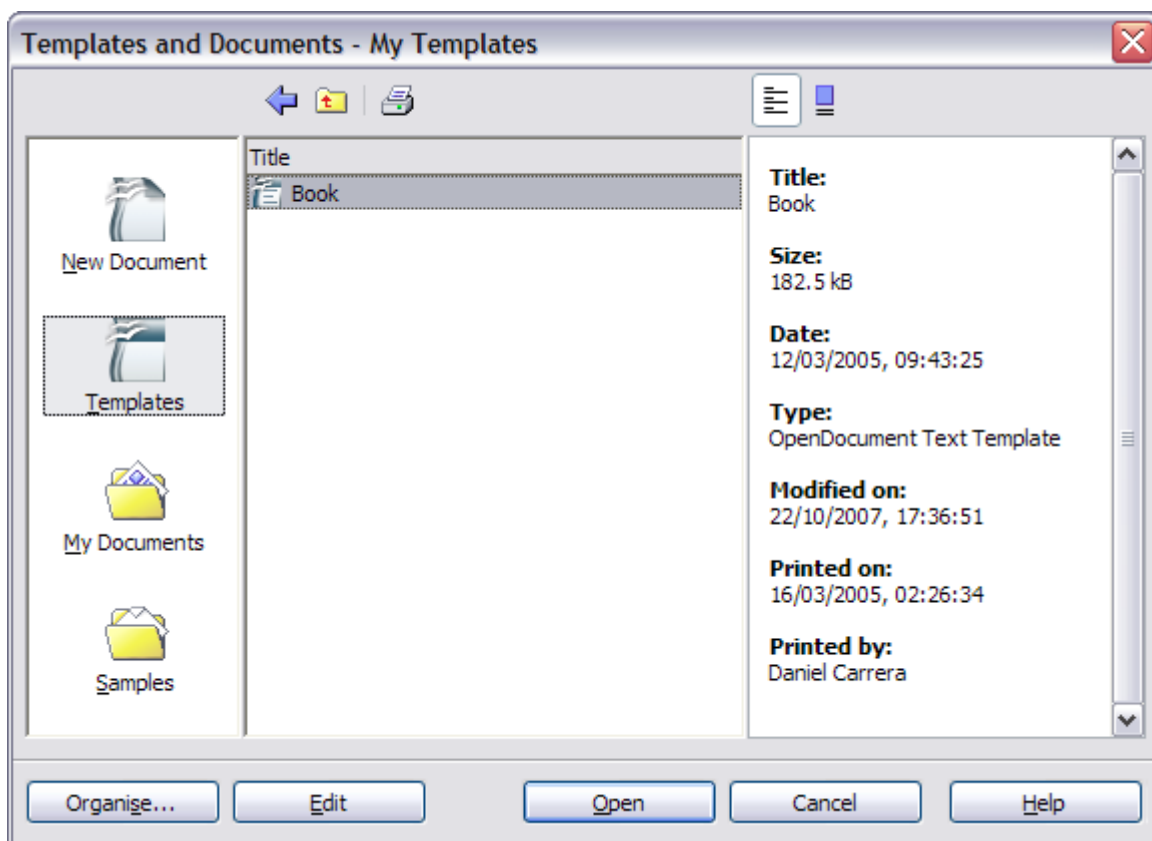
Templates and Documents - My Templates

New Document

Templates

My Documents

Samples

Title

Book

Title:
Book

Size:
182.5 kB

Date:
12/03/2005, 09:43:25

Type:
OpenDocument Text Template

Modified on:
22/10/2007, 17:36:51

Printed on:
16/03/2005, 02:26:34

Printed by:
Daniel Carrera

Organise...

Edit

Open

Cancel

Help